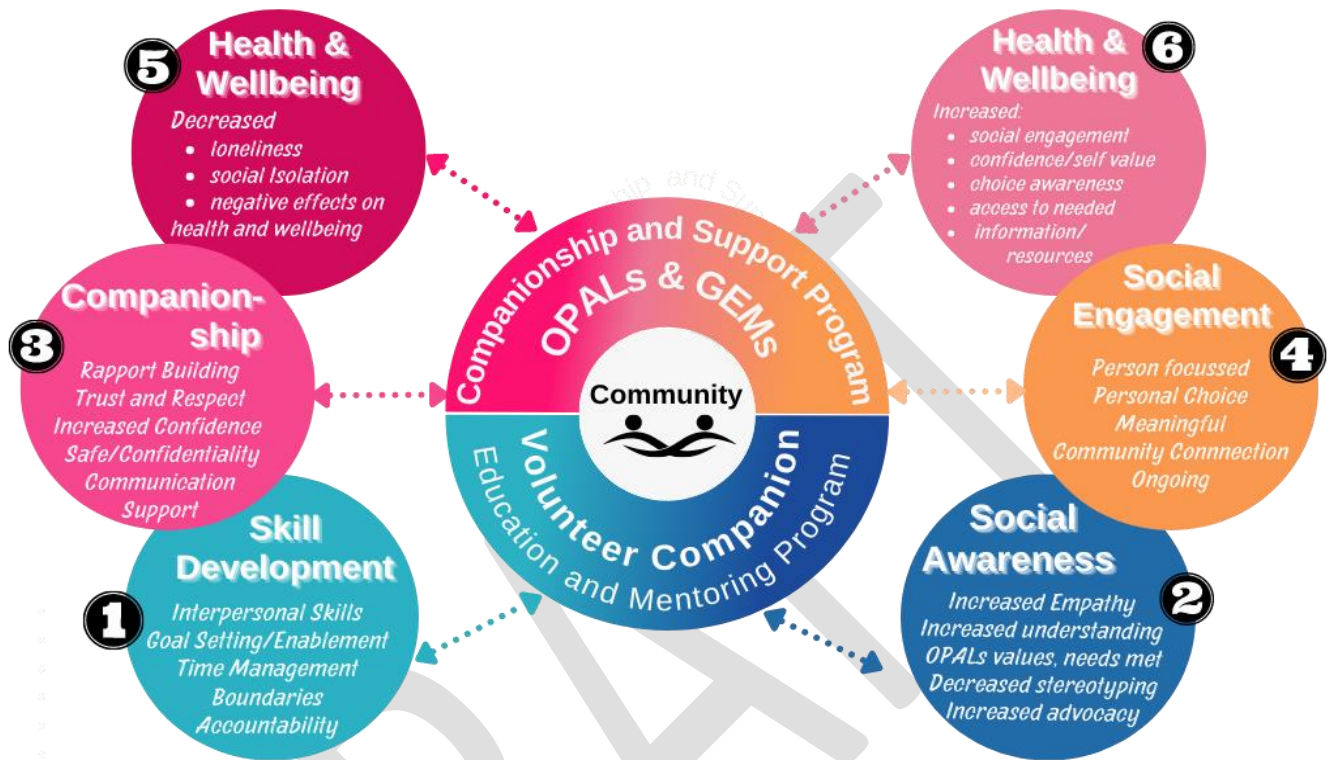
5 Health & Wellbeing

Decreased
• loneliness
• social Isolation
• negative effects on health and wellbeing

Health & Wellbeing 6

Increased:
• social engagement
• confidence/self value
• choice awareness
• access to needed
• information/ resources

Companionship and Support Program
OPALs & GEMs

Community

Volunteer Companion
Education and Mentoring Program

3 Companionship

Rapport Building
Trust and Respect
Increased Confidence
Safe/Confidentiality
Communication
Support

Social Engagement 4

Person focussed
Personal Choice
Meaningful
Community Connnection
Ongoing

Skill Development

1

Interpersonal Skills
Goal Setting/Enablement
Time Management
Boundaries
Accountability

Social Awareness 2

Increased Empathy
Increased understanding
OPALs values, needs met
Decreased stereotyping
Increased advocacy